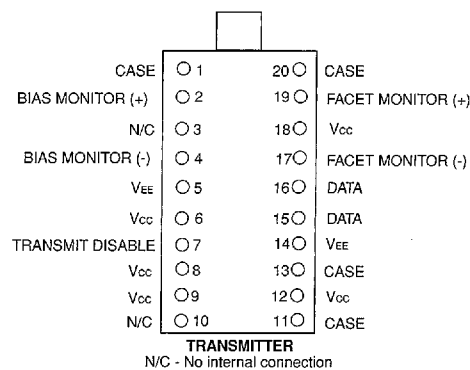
CASE 1
BIAS MONITOR (+) 2
N/C 3
BIAS MONITOR (-) 4
$V_{EE}$ 5
$V_{CC}$ 6
TRANSMIT DISABLE 7
$V_{CC}$ 8
$V_{CC}$ 9
N/C 10

20 CASE
19 FACET MONITOR (+)
18 $V_{CC}$
17 FACET MONITOR (-)
16 DATA
15 $\overline{DATA}$
14 $V_{EE}$
13 CASE
12 $V_{CC}$
11 CASE

TRANSMITTER
N/C - No internal connection